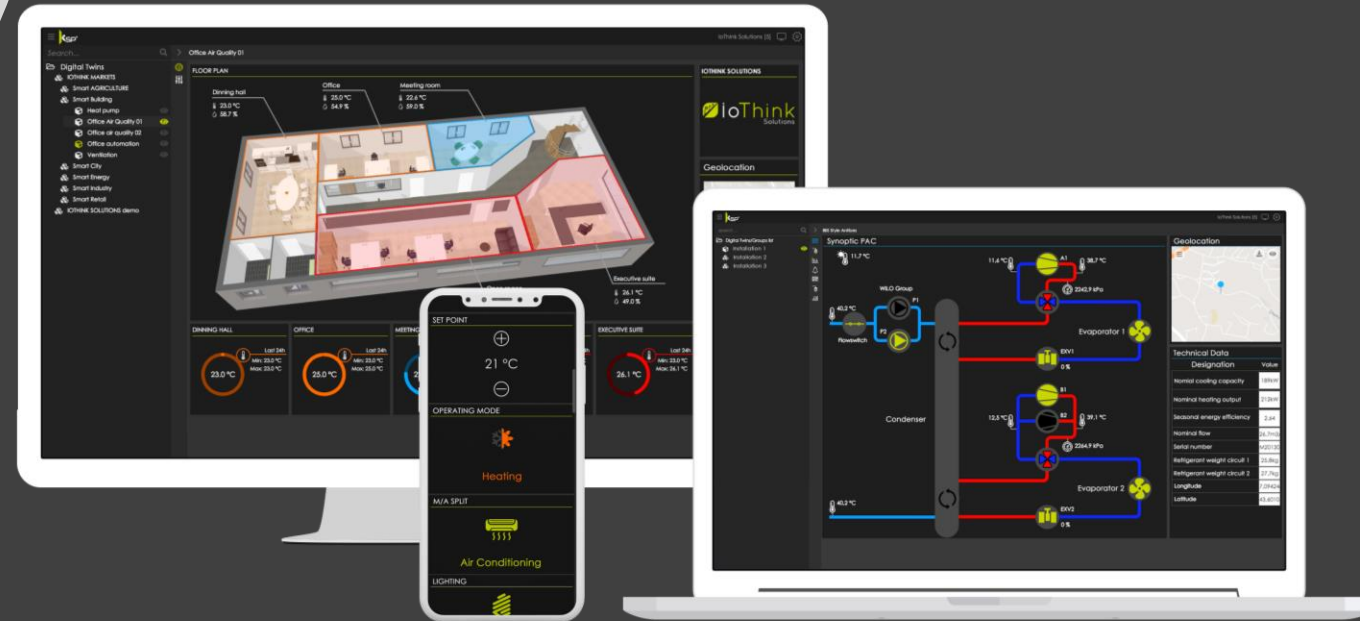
Search...

Office Air Quality 01

IoThink Solutions (S)

Digital Twins
IOTHINK MARKETS
Smart AGRICULTURE
Smart Building
Heat pump
Office Air Quality 01
Office air quality 02
Office automation
Ventilation
Smart City
Smart Energy
Smart Industry
Smart Retail
IOTHINK SOLUTIONS demo

FLOOR PLAN

Dinning hall
23.0 °C
58.7 %

Office
25.0 °C
54.9 %

Meeting room
22.6 °C
59.0 %

Executive suite
26.1 °C
49.0 %

IOTHINK SOLUTIONS

IoThink Solutions

Geolocation

DINNING HALL
Last 24h
Min: 23.0 °C
Max: 23.0 °C
23.0 °C

OFFICE
Last 24h
Min: 23.0 °C
Max: 25.0 °C
25.0 °C

MEETING

EXECUTIVE SUITE
Last 24h
Min: 26.1 °C
Max: 26.1 °C
26.1 °C

SET POINT
21 °C

OPERATING MODE
Heating

M/A SPLIT
Air Conditioning

LIGHTING

IoThink Solutions (S)

Digital Twins/Groups list
Installation 1
Installation 2
Installation 3

Synoptic PAC

11.7 °C
40.2 °C
WILO Group
P1
P2
Flowswitch
11.4 °C
A1
38.7 °C
2242.9 kPa
Evaporator 1
EXV1
0 %
Condenser
B1
12.5 °C
B2
39.1 °C
2264.9 kPa
Evaporator 2
40.2 °C
EXV2
0 %

Geolocation

Technical Data

| Designation | Value |
|---|---|
| Nominal cooling capacity | 189kW |
| Nominal heating output | 213kW |
| Seasonal energy efficiency | 2.64 |
| Nominal flow | 26.7m3 |
| Serial number | M2017 |
| Refrigerant weight circuit 1 | 25.8kg |
| Refrigerant weight circuit 2 | 27.7kg |
| Longitude | 7.2842 |
| Latitude | 43.601 |